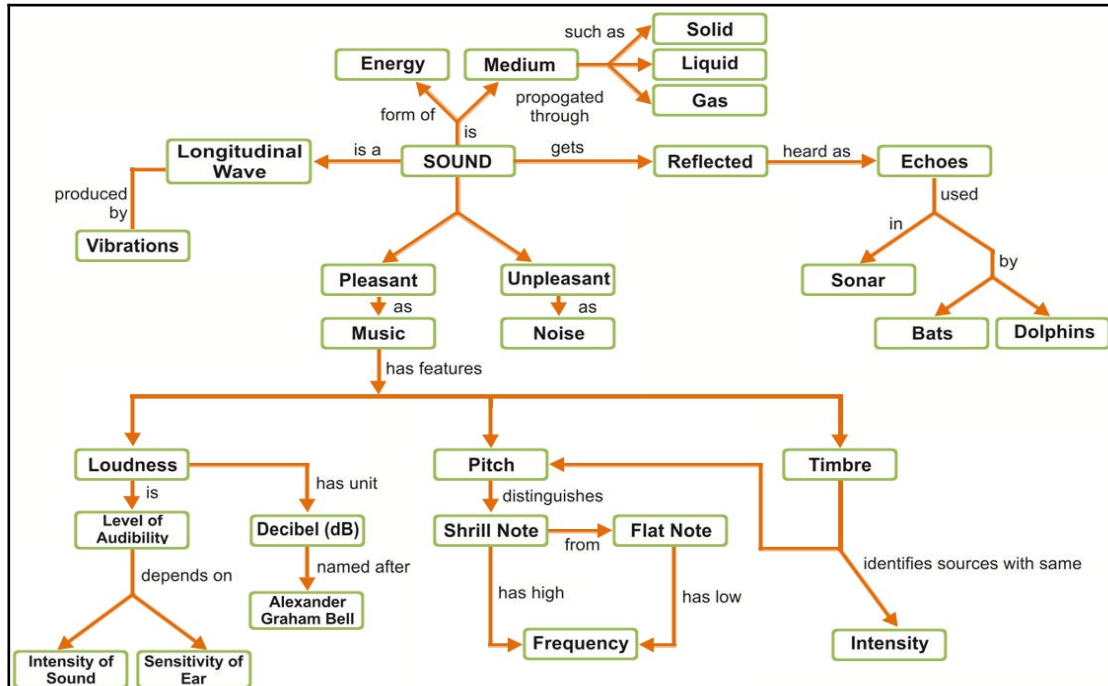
such as

Solid

Liquid

Gas

Energy

Medium

propogated through

form of

is

Longitudinal Wave

is a

SOUND

gets

Reflected

heard as

Echoes

produced by

Vibrations

used

in

by

Sonar

Bats

Dolphins

Pleasant

as

Music

Unpleasant

as

Noise

has features

Loudness

is

Level of Audibility

depends on

Intensity of Sound

Sensitivity of Ear

has unit

Decibel (dB)

named after

Alexander Graham Bell

Pitch

distinguishes

Shrill Note

from

Flat Note

has high

has low

Frequency

Timbre

identifies sources with same

Intensity